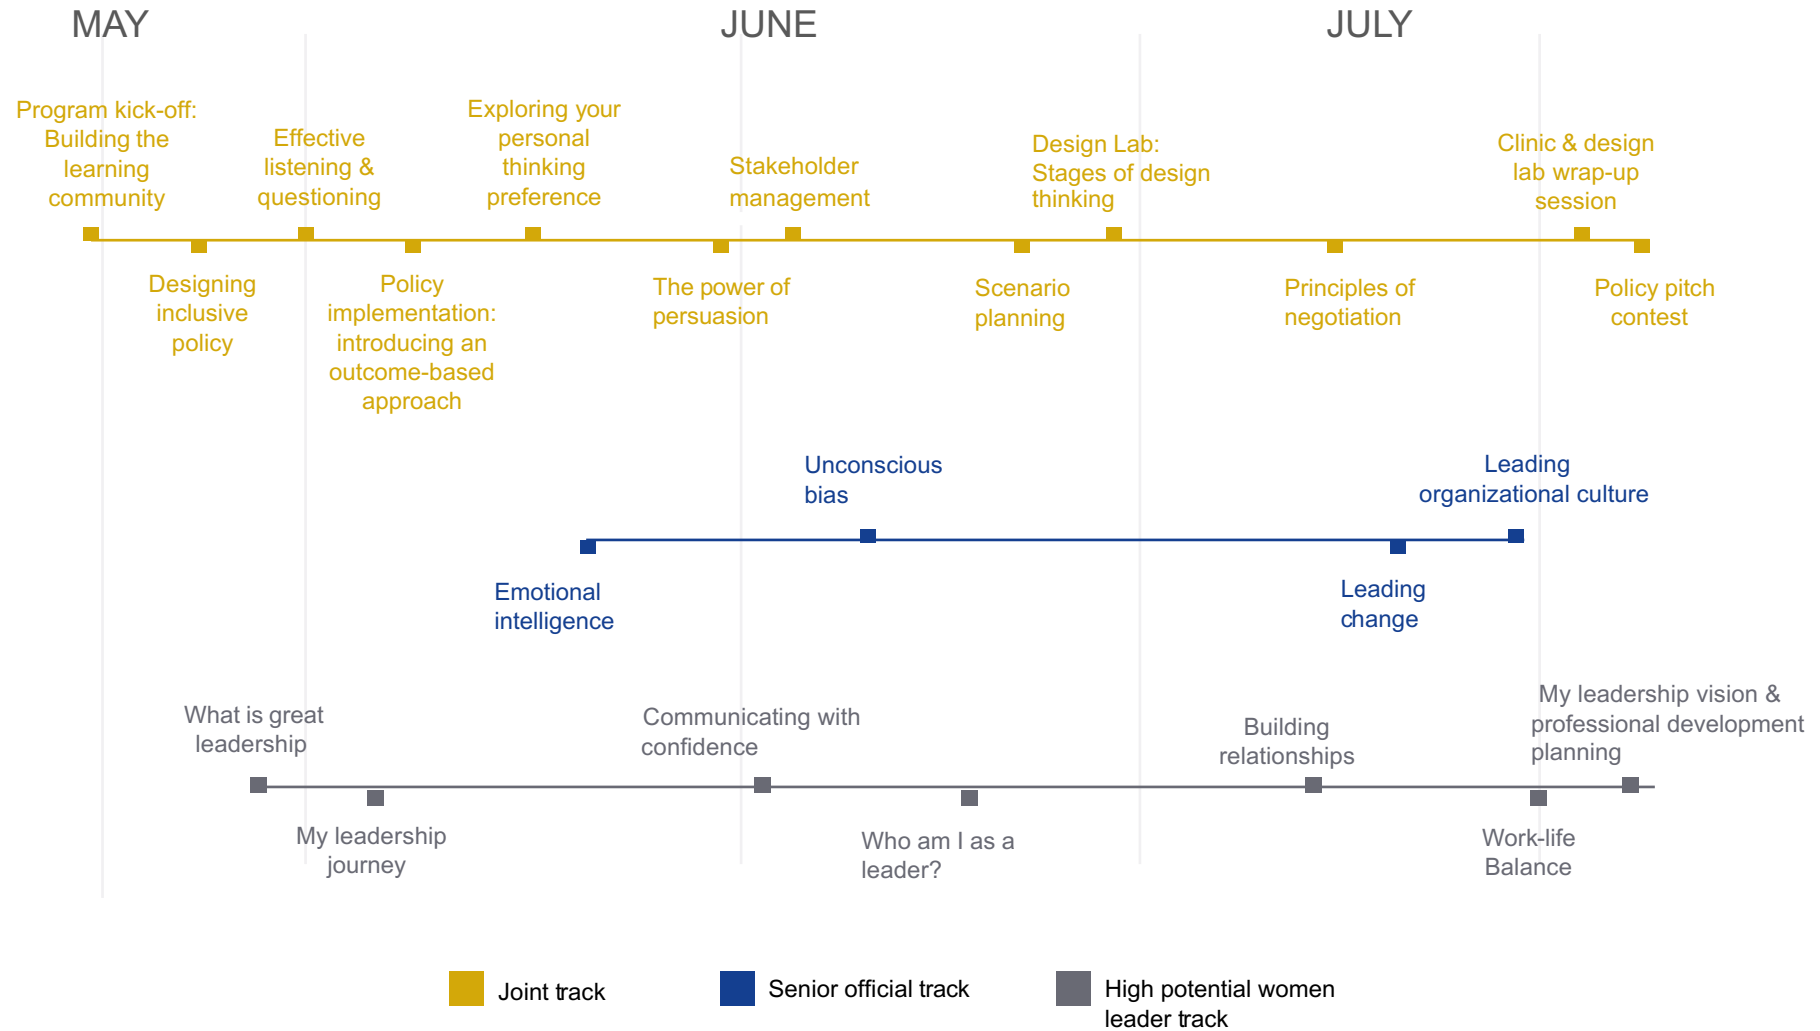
MAY

JUNE

JULY

Program kick-off: Building the learning community

Effective listening & questioning

Exploring your personal thinking preference

Stakeholder management

Design Lab: Stages of design thinking

Clinic & design lab wrap-up session

Designing inclusive policy

Policy implementation: introducing an outcome-based approach

The power of persuasion

Scenario planning

Principles of negotiation

Policy pitch contest

Unconscious bias

Leading organizational culture

Emotional intelligence

Leading change

What is great leadership

Communicating with confidence

Building relationships

My leadership vision & professional development planning

My leadership journey

Who am I as a leader?

Work-life Balance

Joint track

Senior official track

High potential women leader track